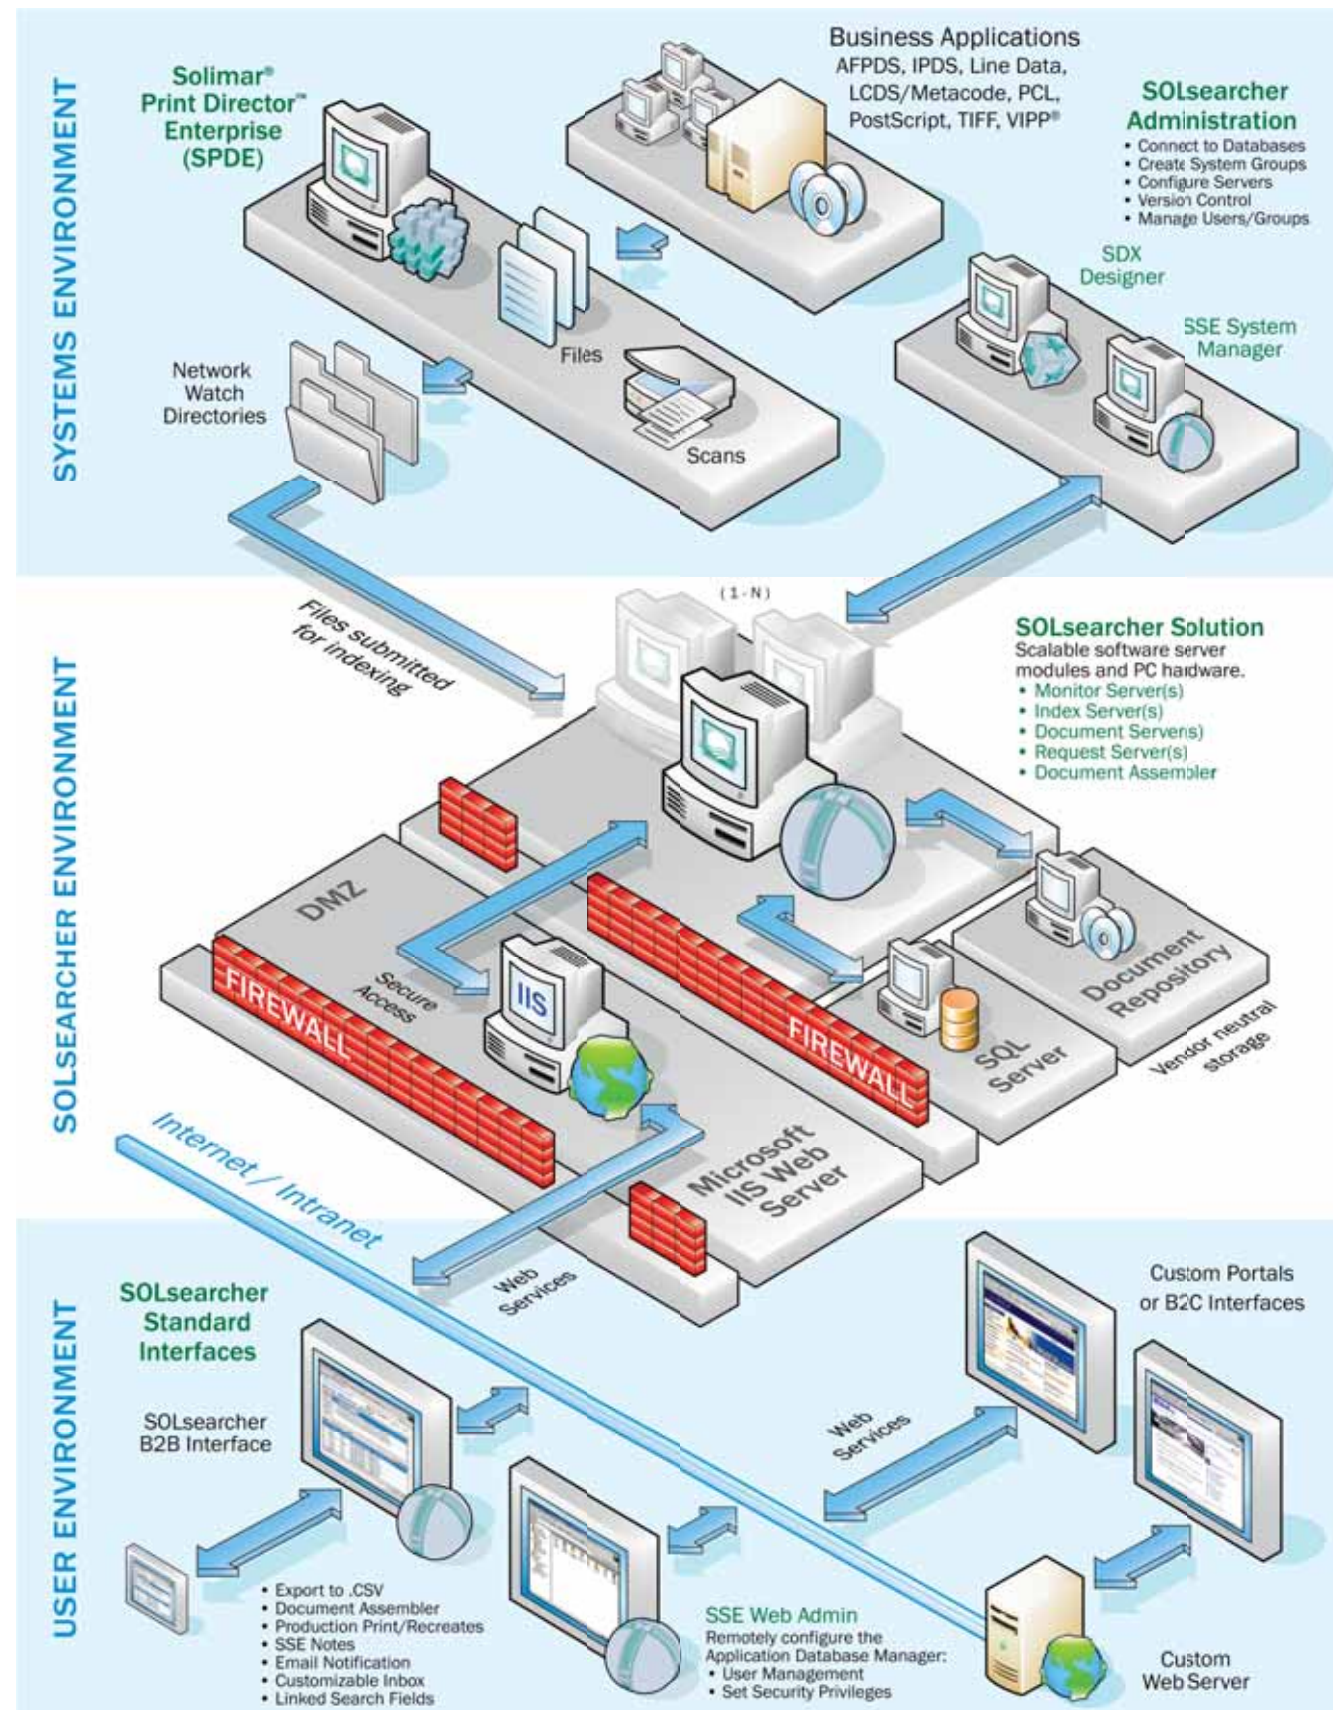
SYSTEMS ENVIRONMENT

Solimar® Print Director™ Enterprise (SPDE)

Business Applications
AFPDS, IPDS, Line Data, LCDS/Metacode, PCL, PostScript, TIFF, VIPP®

SOLsearcher Administration
• Connect to Databases
• Create System Groups
• Configure Servers
• Version Control
• Manage Users/Groups

SDX Designer

SSE System Manager

Files

Network Watch Directories

Scans

SOLSEARCHER ENVIRONMENT

Files submitted for indexing

(1-N)

SOLsearcher Solution
Scalable software server modules and PC hardware.
• Monitor Server(s)
• Index Server(s)
• Document Servers)
• Request Server(s)
• Document Assembler

DMZ

FIREWALL

Secure Access

IIS

FIREWALL

Document Repository

SQL Server

Vendor neutral storage

Microsoft IIS Web Server

Internet / Intranet

USER ENVIRONMENT

Web Services

SOLsearcher Standard Interfaces

SOLsearcher B2B Interface

Custom Portals or B2C Interfaces

Web Services

• Export to .CSV
• Document Assembler
• Production Print/Recreates
• SSE Notes
• Email Notification
• Customizable Inbox
• Linked Search Fields

SSE Web Admin
Remotely configure the Application Database Manager:
• User Management
• Set Security Privileges

Custom Web Server